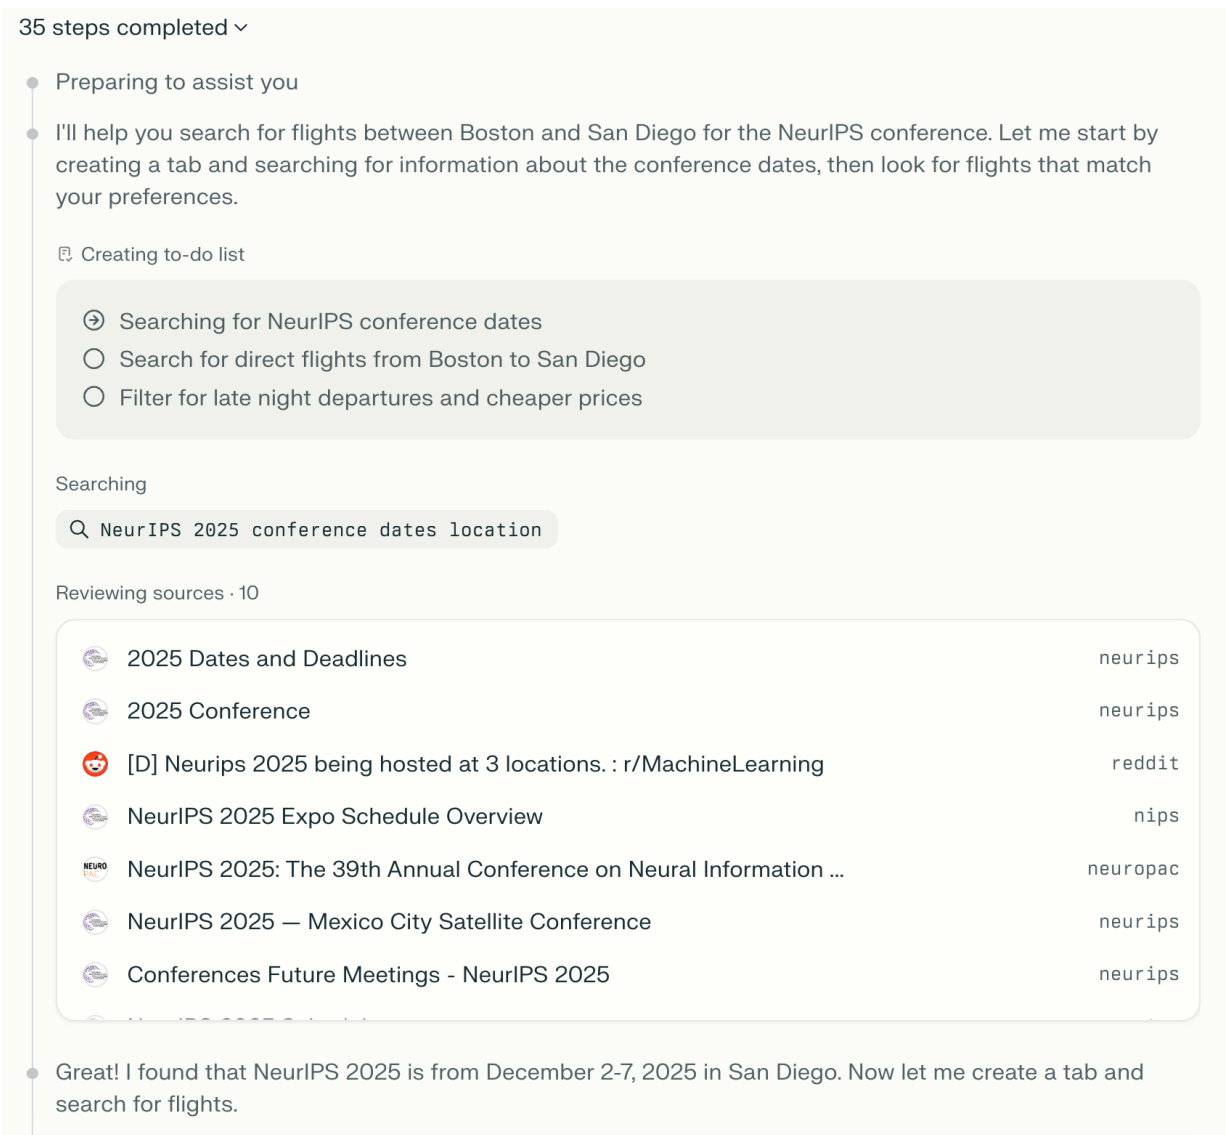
35 steps completed

Preparing to assist you

I'll help you search for flights between Boston and San Diego for the NeurIPS conference. Let me start by creating a tab and searching for information about the conference dates, then look for flights that match your preferences.

Creating to-do list

Searching for NeurIPS conference dates
Search for direct flights from Boston to San Diego
Filter for late night departures and cheaper prices

Searching

NeurIPS 2025 conference dates location

Reviewing sources · 10

2025 Dates and Deadlines neurips
2025 Conference neurips
[D] Neurips 2025 being hosted at 3 locations. : r/MachineLearning reddit
NeurIPS 2025 Expo Schedule Overview nips
NeurIPS 2025: The 39th Annual Conference on Neural Information ... neuropac
NeurIPS 2025 — Mexico City Satellite Conference neurips
Conferences Future Meetings - NeurIPS 2025 neurips
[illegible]

Great! I found that NeurIPS 2025 is from December 2-7, 2025 in San Diego. Now let me create a tab and search for flights.